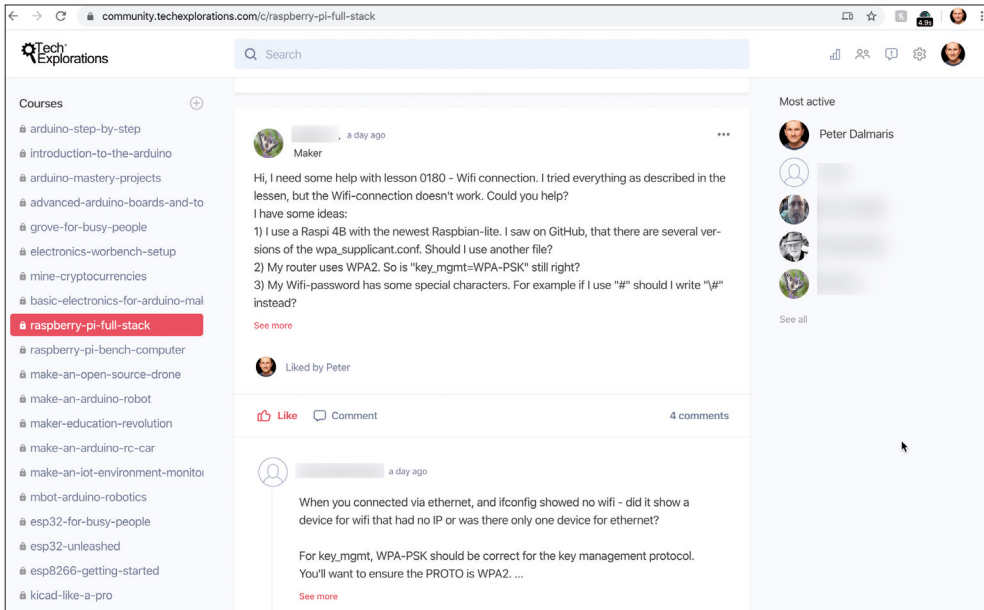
community.techexplorations.com/c/raspberry-pi-full-stack

4.9s

Tech Explorations

Search

Courses

arduino-step-by-step
introduction-to-the-arduino
arduino-mastery-projects
advanced-arduino-boards-and-to
grove-for-busy-people
electronics-worbench-setup
mine-cryptocurrencies
basic-electronics-for-arduino-mal
raspberry-pi-full-stack
raspberry-pi-bench-computer
make-an-open-source-drone
make-an-arduino-robot
maker-education-revolution
make-an-arduino-rc-car
make-an-iot-environment-monitoı
mbot-arduino-robotics
esp32-for-busy-people
esp32-unleashed
esp8266-getting-started
kicad-like-a-pro

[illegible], a day ago
Maker

Hi, I need some help with lesson 0180 - Wifi connection. I tried everything as described in the lessen, but the Wifi-connection doesn't work. Could you help?
I have some ideas:
1) I use a Raspi 4B with the newest Raspbian-lite. I saw on GitHub, that there are several versions of the wpa_supplicant.conf. Should I use another file?
2) My router uses WPA2. So is "key_mgmt=WPA-PSK" still right?
3) My Wifi-password has some special characters. For example if I use "#" should I write "\#" instead?

See more

Liked by Peter

Like Comment 4 comments

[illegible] a day ago

When you connected via ethernet, and ifconfig showed no wifi - did it show a device for wifi that had no IP or was there only one device for ethernet?

For key_mgmt, WPA-PSK should be correct for the key management protocol. You'll want to ensure the PROTO is WPA2. ...

See more

Most active

Peter Dalmaris

See all